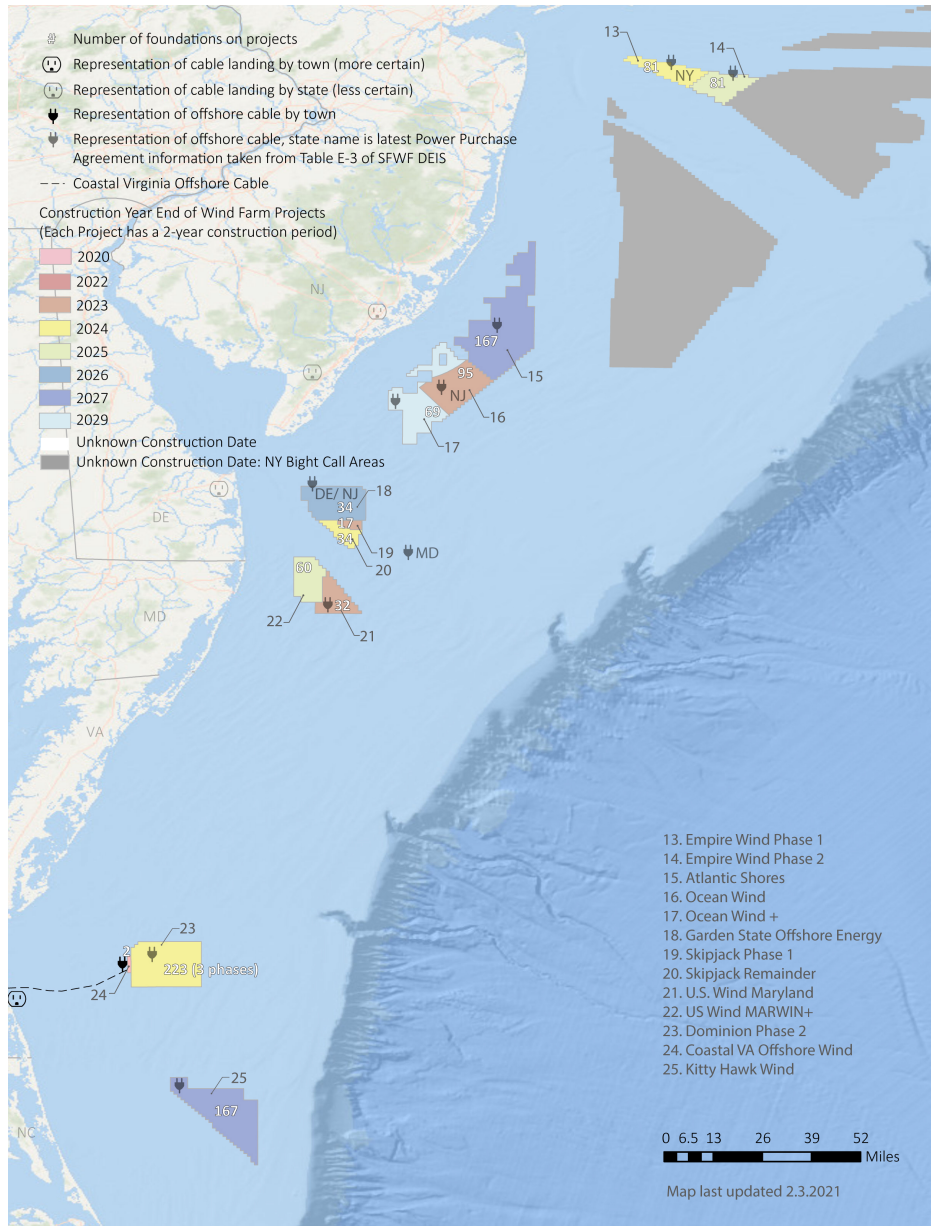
# Number of foundations on projects
Representation of cable landing by town (more certain)
Representation of cable landing by state (less certain)
Representation of offshore cable by town
Representation of offshore cable, state name is latest Power Purchase Agreement information taken from Table E-3 of SFWF DEIS
Coastal Virginia Offshore Cable

Construction Year End of Wind Farm Projects (Each Project has a 2-year construction period)
2020
2022
2023
2024
2025
2026
2027
2029
Unknown Construction Date
Unknown Construction Date: NY Bight Call Areas

13
81
NY
14
81

NJ
167
15
95
NJ
16
69
17

DE/ NJ
18
34
17
34
19
MD
20
DE
60
22
32
21
MD

VA

23
2
223 (3 phases)
24

25
167
NC

13. Empire Wind Phase 1
14. Empire Wind Phase 2
15. Atlantic Shores
16. Ocean Wind
17. Ocean Wind +
18. Garden State Offshore Energy
19. Skipjack Phase 1
20. Skipjack Remainder
21. U.S. Wind Maryland
22. US Wind MARWIN+
23. Dominion Phase 2
24. Coastal VA Offshore Wind
25. Kitty Hawk Wind

0 6.5 13 26 39 52
Miles

Map last updated 2.3.2021